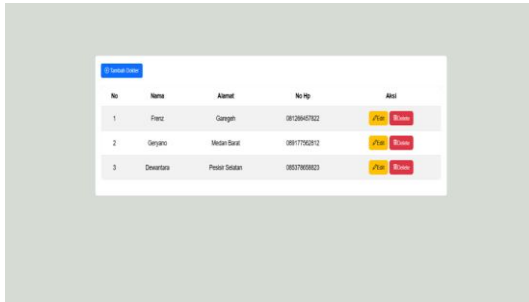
⊕ Tambah Order

| No | Nama | Alamat | No Hp | Aksi |
|---|---|---|---|---|
| 1 | Frenz | Garegeh | 081266457822 | Edit Delete |
| 2 | Geryano | Medan Barat | 068177562812 | Edit Delete |
| 3 | Dewantara | Pesisir Selatan | 085378658823 | Edit Delete |